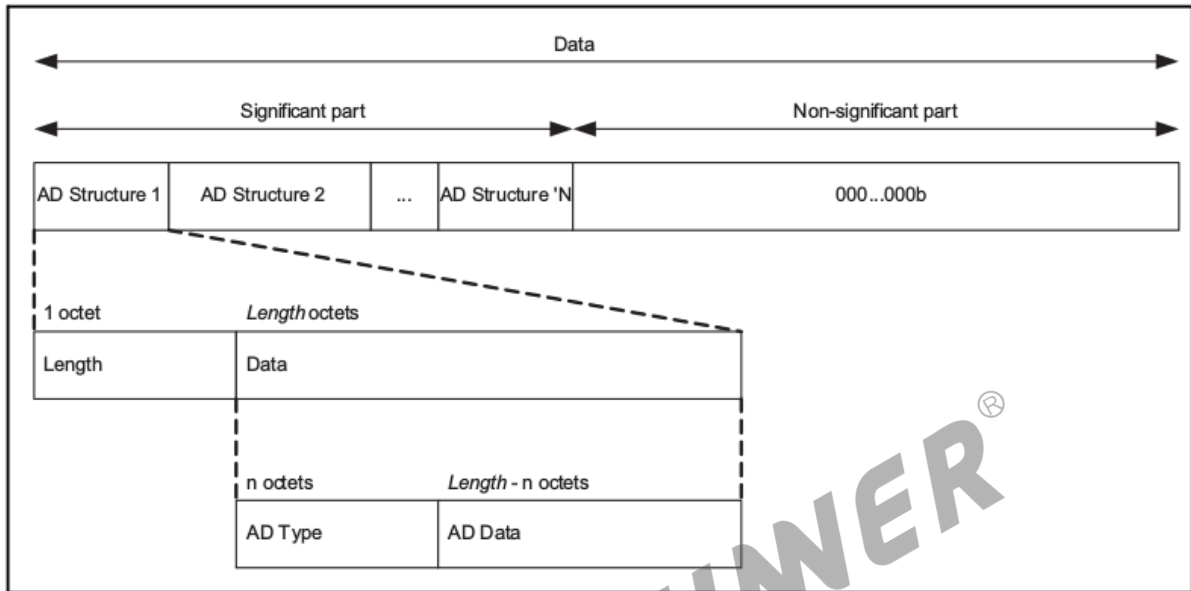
Data

Significant part

Non-significant part

AD Structure 1

AD Structure 2

...

AD Structure 'N

000...000b

1 octet

*Length* octets

Length

Data

n octets

*Length* - n octets

AD Type

AD Data

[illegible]WER®